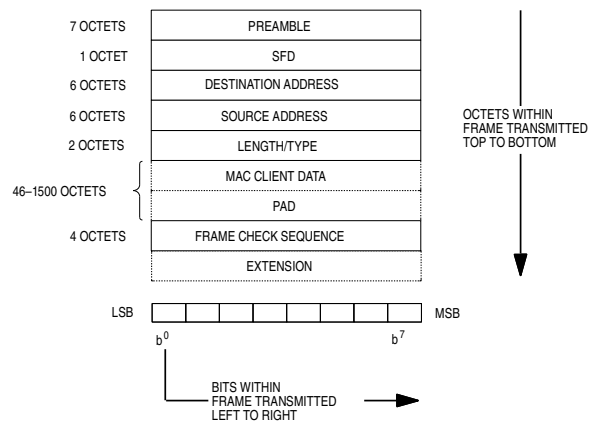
7 OCTETS PREAMBLE
1 OCTET SFD
6 OCTETS DESTINATION ADDRESS
6 OCTETS SOURCE ADDRESS
2 OCTETS LENGTH/TYPE
46–1500 OCTETS MAC CLIENT DATA
PAD
4 OCTETS FRAME CHECK SEQUENCE
EXTENSION

OCTETS WITHIN FRAME TRANSMITTED TOP TO BOTTOM

LSB MSB

$b^0$ $b^7$

BITS WITHIN FRAME TRANSMITTED LEFT TO RIGHT